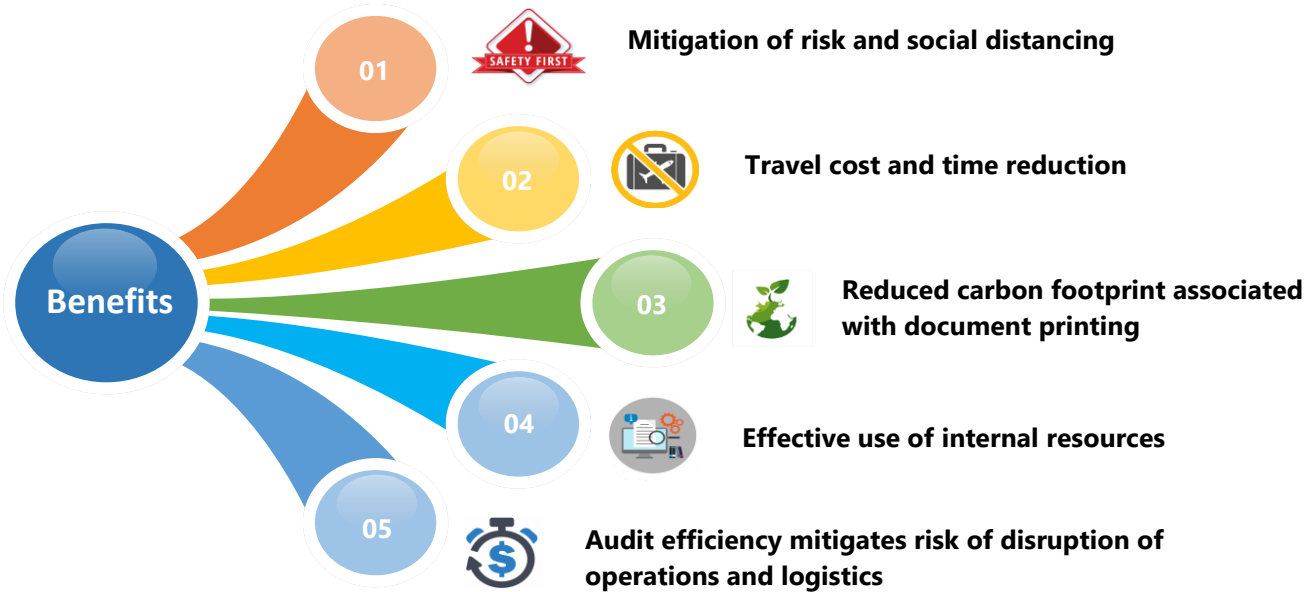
Benefits

01

SAFETY FIRST

Mitigation of risk and social distancing

02

Travel cost and time reduction

03

Reduced carbon footprint associated with document printing

04

Effective use of internal resources

05

Audit efficiency mitigates risk of disruption of operations and logistics